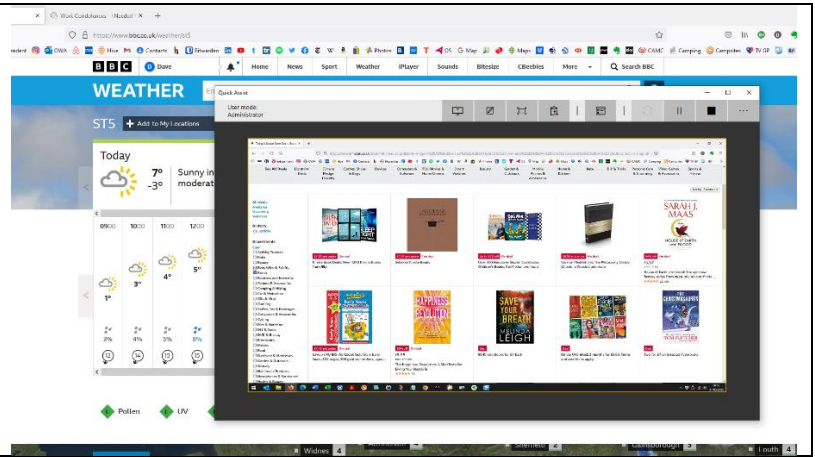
Work Conference | Needed

https://www.bbc.co.uk/weather/st5

Hive Contacts Photos Maps CAMC Camping Campsites TV GP

BBC Dave Home News Sport Weather iPlayer Sounds Bitesize CBeebies More Search BBC

WEATHER

ST5 + Add to My Locations

Today
7° -3°
Sunny in moderat

0900 1000 1100 1200
1° 3° 4° 5°
3% 4% 5% 8%

Pollen UV

Quick Assist

User mode: Administrator

SARAH J. MAAS

HOUSE OF EARTH AND BLOOD

HAPPINESS REVOLUTION

SAVE YOUR BREATH

MELINDA LEIGH

THE CHRISTMASAURUS

Widnes 4
Sheffield 4
Gainsborough 3
Louth 4